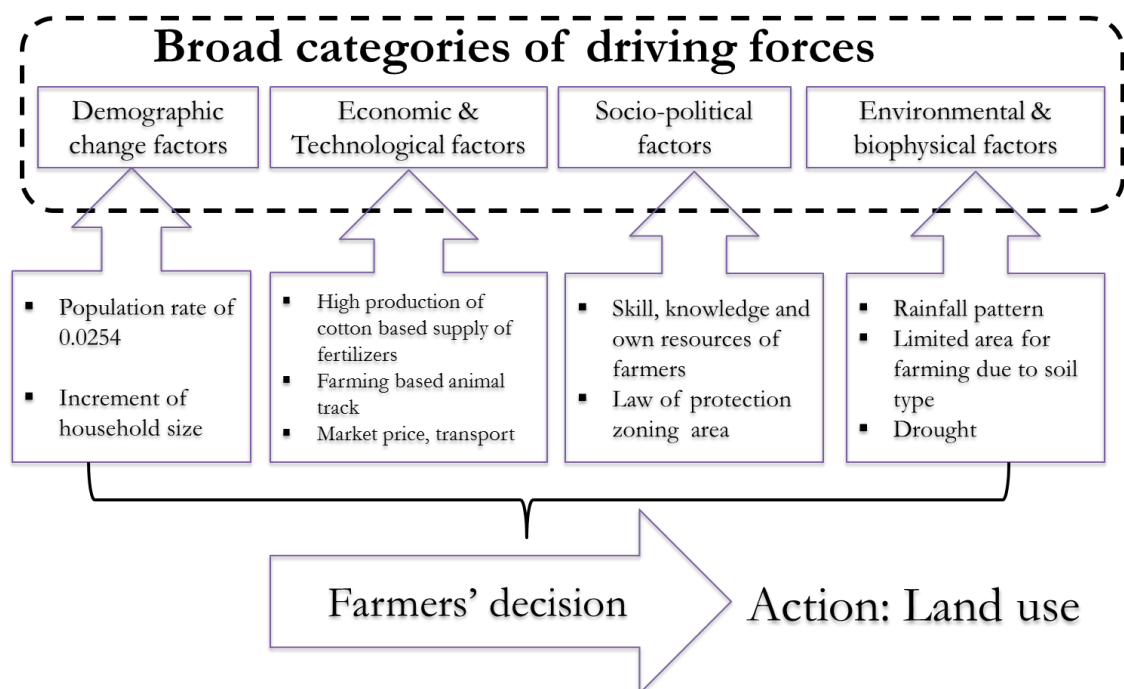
Broad categories of driving forces

Demographic change factors

Economic & Technological factors

Socio-political factors

Environmental & biophysical factors

- Population rate of 0.0254
- Increment of household size

- High production of cotton based supply of fertilizers
- Farming based animal track
- Market price, transport

- Skill, knowledge and own resources of farmers
- Law of protection zoning area

- Rainfall pattern
- Limited area for farming due to soil type
- Drought

Farmers' decision

Action: Land use